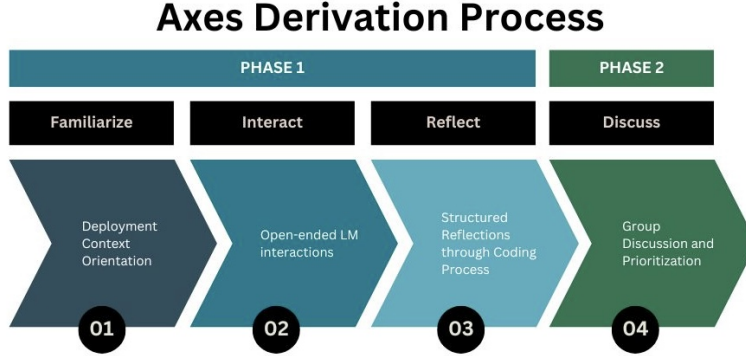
Axes Derivation Process

PHASE 1

PHASE 2

Familiarize

Interact

Reflect

Discuss

Deployment Context Orientation

Open-ended LM interactions

Structured Reflections through Coding Process

Group Discussion and Prioritization

01

02

03

04